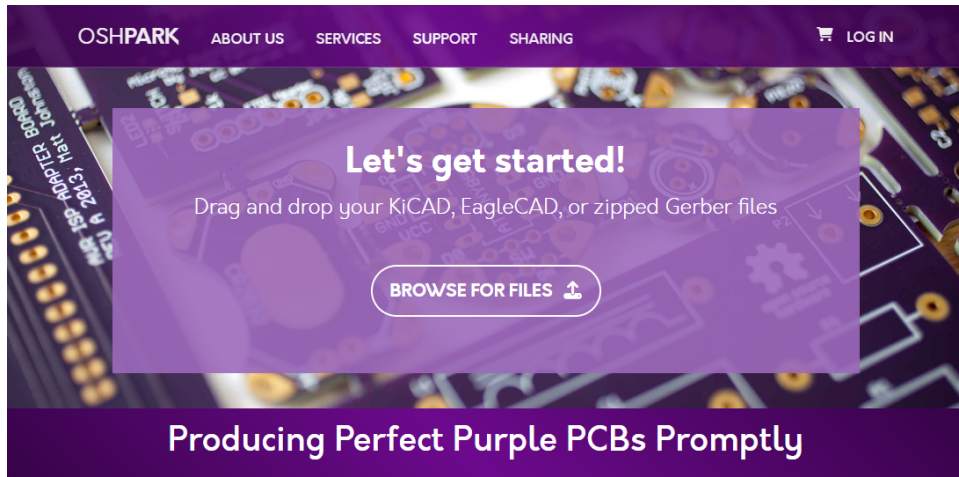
OSHPARK ABOUT US SERVICES SUPPORT SHARING LOG IN

AVR ISP ADAPTER BOARD
REV A 2013, Matt Johnson

Let's get started!

Drag and drop your KiCAD, EagleCAD, or zipped Gerber files

BROWSE FOR FILES

Producing Perfect Purple PCBs Promptly